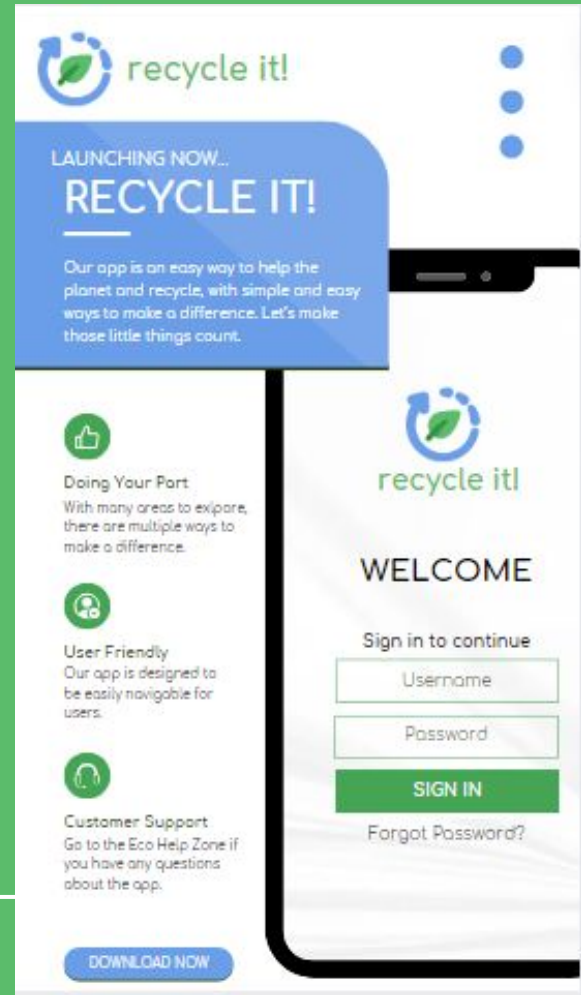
recycle it!

LAUNCHING NOW...

RECYCLE IT!

Our app is an easy way to help the planet and recycle, with simple and easy ways to make a difference. Let's make those little things count.

Doing Your Part
With many areas to explore, there are multiple ways to make a difference.

User Friendly
Our app is designed to be easily navigable for users.

Customer Support
Go to the Eco Help Zone if you have any questions about the app.

DOWNLOAD NOW

recycle it!

WELCOME

Sign in to continue

Username

Password

SIGN IN

Forgot Password?